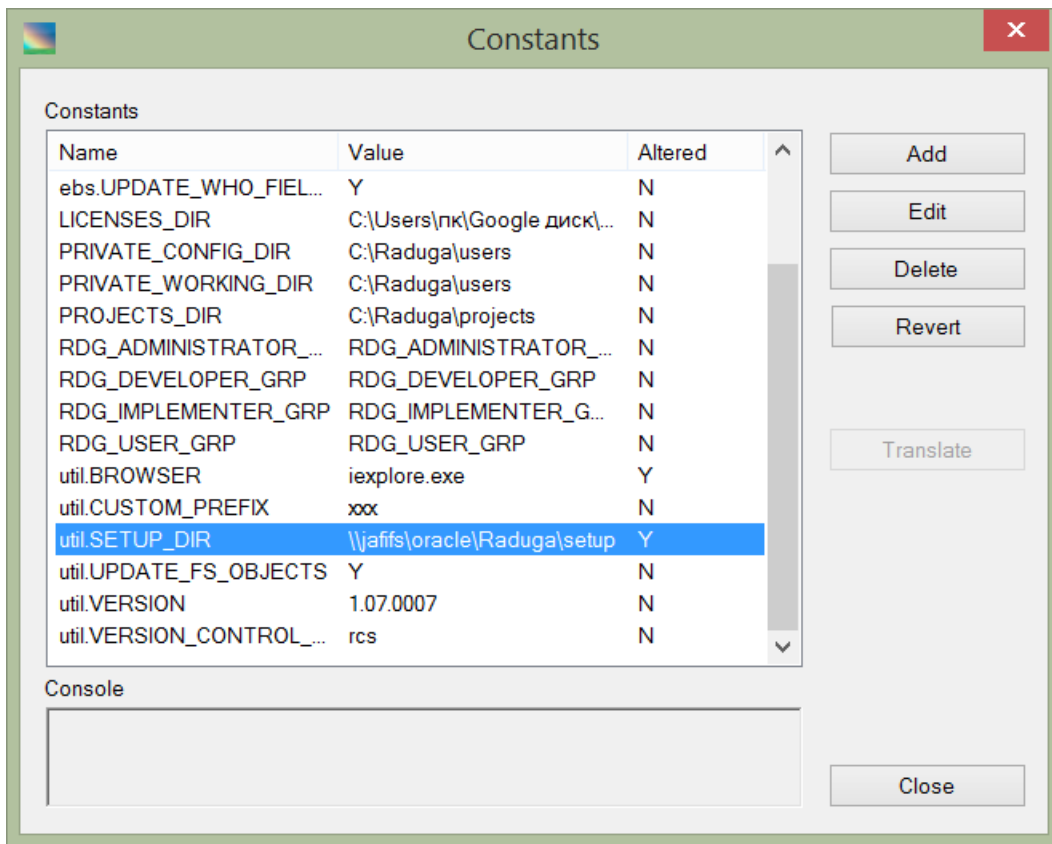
Constants

Constants

| Name | Value | Altered |
|---|---|---|
| ebs.UPDATE_WHO_FIEL... | Y | N |
| LICENSES_DIR | C:\Users\пк\Google диск\... | N |
| PRIVATE_CONFIG_DIR | C:\Raduga\users | N |
| PRIVATE_WORKING_DIR | C:\Raduga\users | N |
| PROJECTS_DIR | C:\Raduga\projects | N |
| RDG_ADMINISTRATOR_... | RDG_ADMINISTRATOR_... | N |
| RDG_DEVELOPER_GRP | RDG_DEVELOPER_GRP | N |
| RDG_IMPLEMENTER_GRP | RDG_IMPLEMENTER_G... | N |
| RDG_USER_GRP | RDG_USER_GRP | N |
| util.BROWSER | iexplore.exe | Y |
| util.CUSTOM_PREFIX | xxx | N |
| util.SETUP_DIR | \\jafifs\oracle\Raduga\setup | Y |
| util.UPDATE_FS_OBJECTS | Y | N |
| util.VERSION | 1.07.0007 | N |
| util.VERSION_CONTROL_... | rcs | N |

Add
Edit
Delete
Revert
Translate

Console

Close